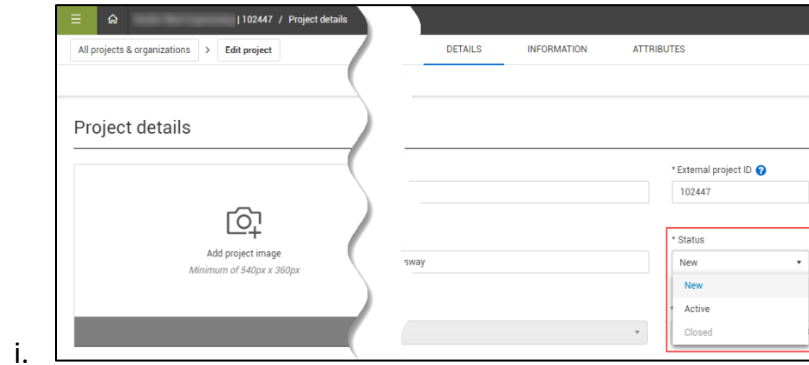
| 102447 / Project details

All projects & organizations > Edit project

DETAILS INFORMATION ATTRIBUTES

Project details

Add project image
Minimum of 540px x 360px

* External project ID
102447

sway

* Status
New
New
Active
Closed

i.